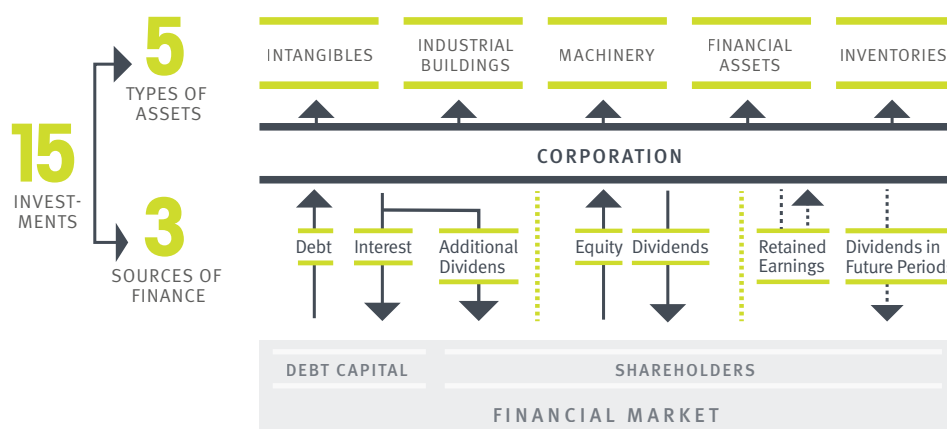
15
INVESTMENTS

5
TYPES OF ASSETS

3
SOURCES OF FINANCE

INTANGIBLES

INDUSTRIAL BUILDINGS

MACHINERY

FINANCIAL ASSETS

INVENTORIES

CORPORATION

Debt

Interest

Additional Dividens

Equity

Dividends

Retained Earnings

Dividends in Future Period

DEBT CAPITAL

SHAREHOLDERS

FINANCIAL MARKET